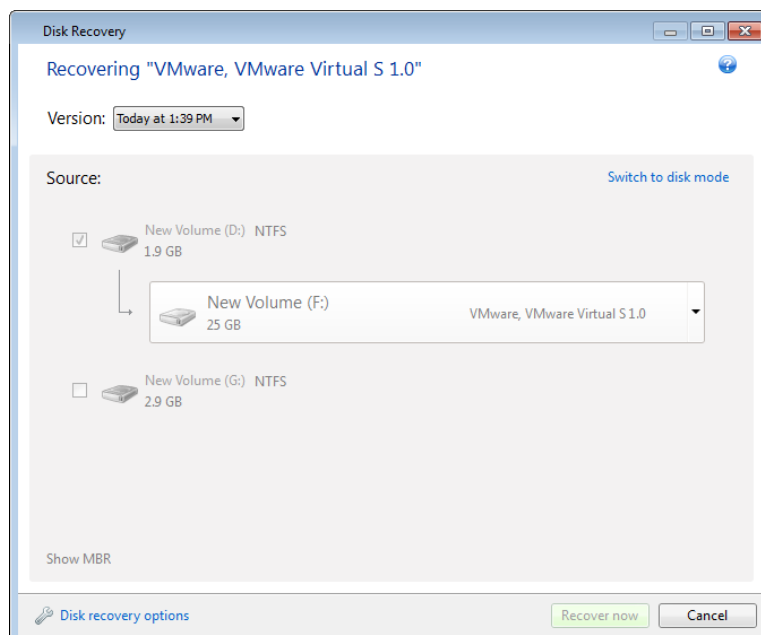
Disk Recovery

Recovering "VMware, VMware Virtual S 1.0"

Version: Today at 1:39 PM

Source:

Switch to disk mode

New Volume (D:) NTFS
1.9 GB

New Volume (F:)
25 GB

VMware, VMware Virtual S 1.0

New Volume (G:) NTFS
2.9 GB

Show MBR

Disk recovery options

Recover now

Cancel